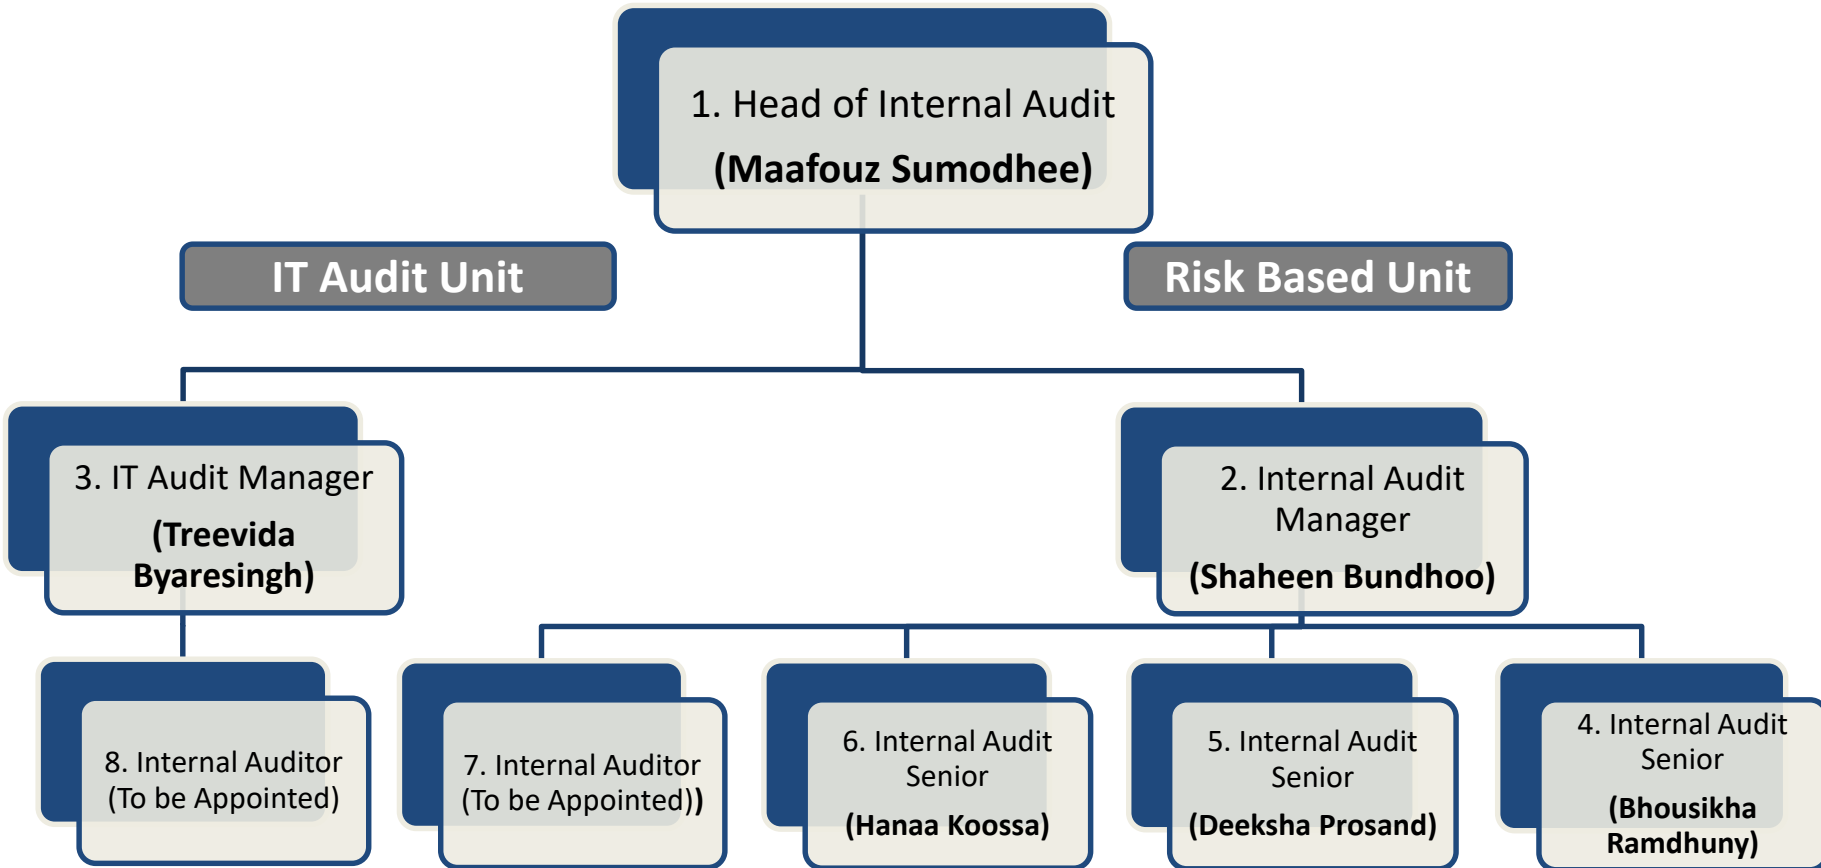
1. Head of Internal Audit

(Maafouz Sumodhee)

IT Audit Unit

Risk Based Unit

3. IT Audit Manager

(Treevida Byaresingh)

2. Internal Audit Manager

(Shaheen Bundhoo)

8. Internal Auditor (To be Appointed)

7. Internal Auditor (To be Appointed))

6. Internal Audit Senior

(Hanaa Koossa)

5. Internal Audit Senior

(Deeksha Prosand)

4. Internal Audit Senior

(Bhousikha Ramdhuny)